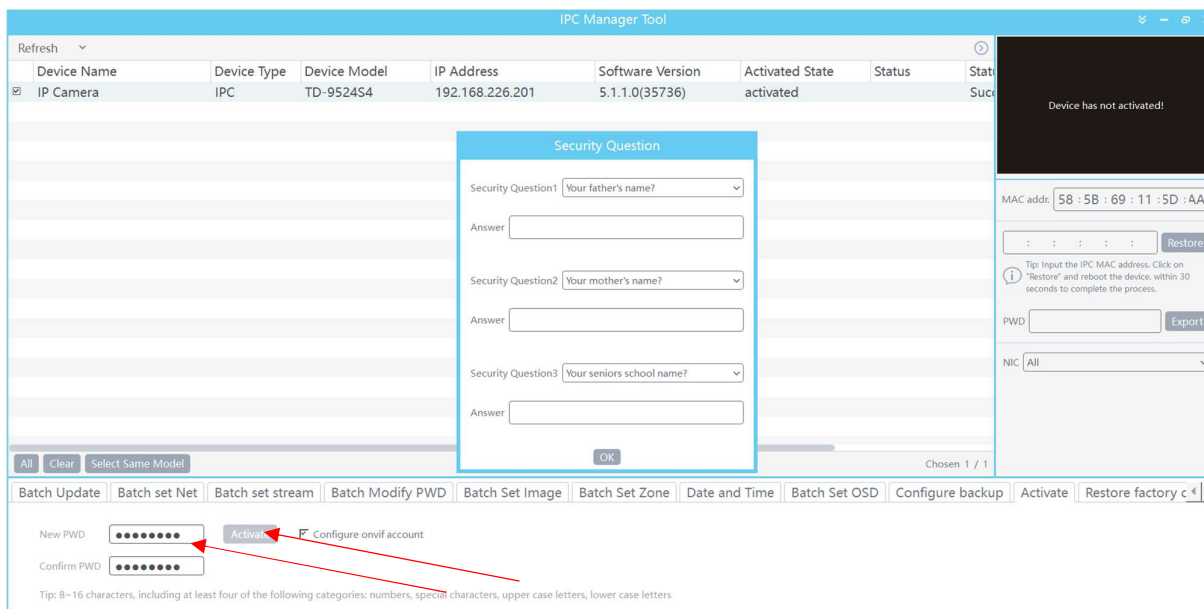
IPC Manager Tool

Refresh

| | Device Name | Device Type | Device Model | IP Address | Software Version | Activated State | Status | Stat |
|---|---|---|---|---|---|---|---|---|
| ☑ | IP Camera | IPC | TD-9524S4 | 192.168.226.201 | 5.1.1.0(35736) | activated | | Suc |

Security Question

Security Question1 Your father's name?

Answer

Security Question2 Your mother's name?

Answer

Security Question3 Your seniors school name?

Answer

OK

All Clear Select Same Model

Chosen 1 / 1

Device has not activated!

MAC addr. 58 : 5B : 69 : 11 :5D : AA

: : : : : Restore

Tip: Input the IPC MAC address. Click on "Restore" and reboot the device. within 30 seconds to complete the process.

PWD Export

NIC All

Batch Update | Batch set Net | Batch set stream | Batch Modify PWD | Batch Set Image | Batch Set Zone | Date and Time | Batch Set OSD | Configure backup | Activate | Restore factory c

New PWD ●●●●●●●● Activate ☑ Configure onvif account

Confirm PWD ●●●●●●●●

Tip: 8~16 characters, including at least four of the following categories: numbers, special characters, upper case letters, lower case letters